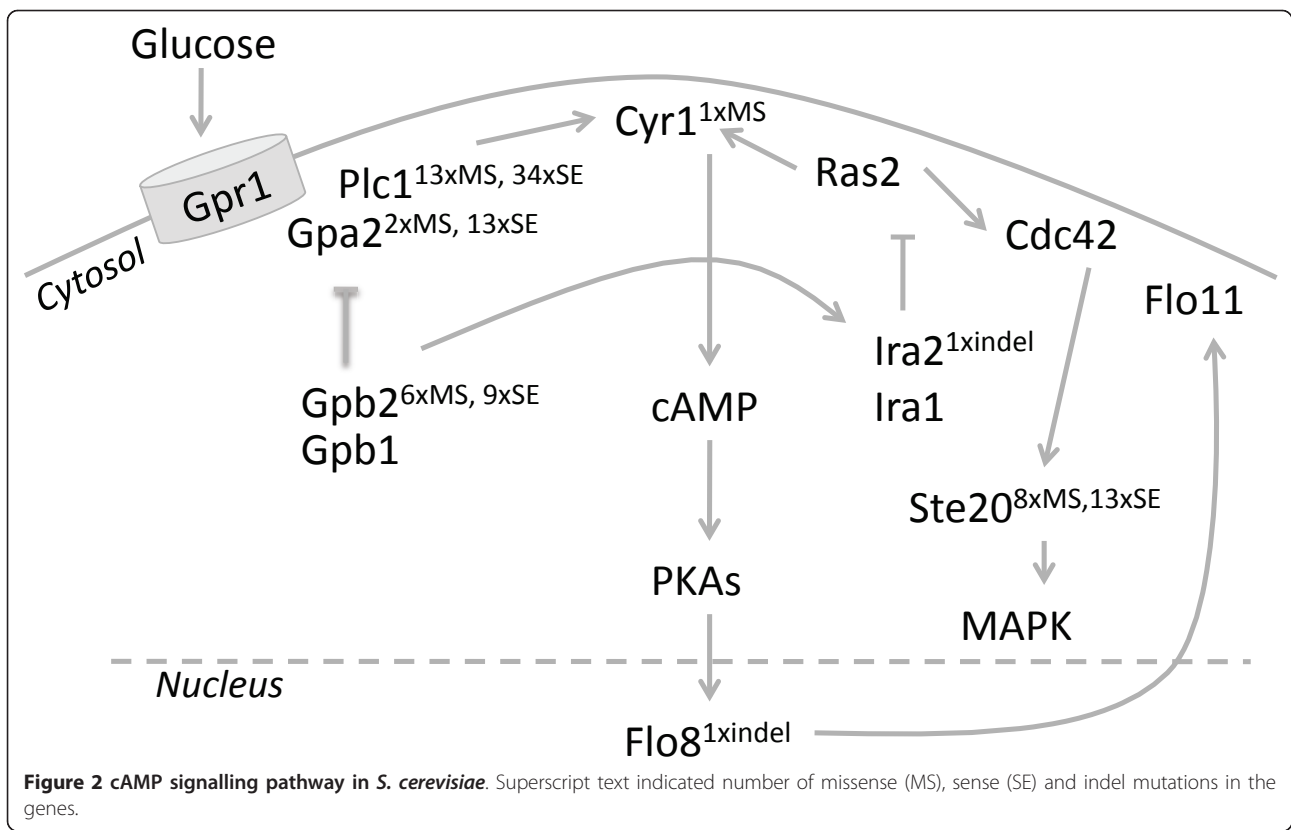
Glucose

Gpr1

Cytosol

Cyr1$^{1xMS}$

Plc1$^{13xMS, 34xSE}$

Gpa2$^{2xMS, 13xSE}$

Ras2

Cdc42

Flo11

Ira2$^{1xindel}$

Ira1

Gpb2$^{6xMS, 9xSE}$

Gpb1

cAMP

Ste20$^{8xMS,13xSE}$

PKAs

MAPK

Nucleus

Flo8$^{1xindel}$

**Figure 2 cAMP signalling pathway in *S. cerevisiae***. Superscript text indicated number of missense (MS), sense (SE) and indel mutations in the genes.